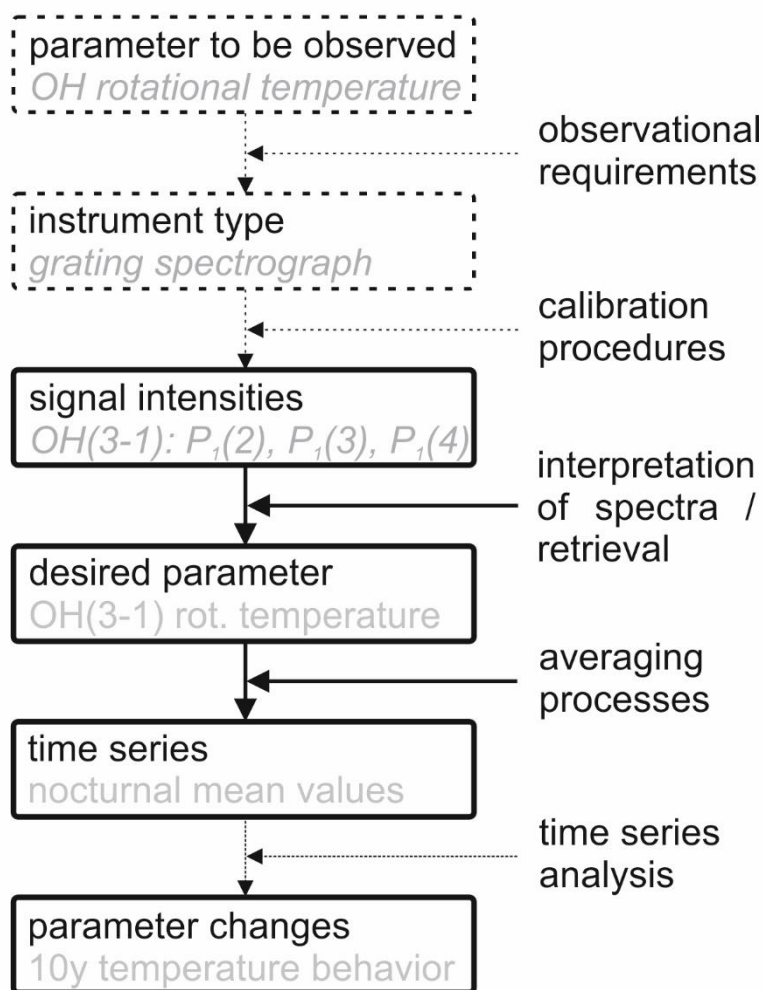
parameter to be observed
OH rotational temperature

observational requirements

instrument type
grating spectrograph

calibration procedures

signal intensities
OH(3-1): $P_1(2)$, $P_1(3)$, $P_1(4)$

interpretation of spectra / retrieval

desired parameter
OH(3-1) rot. temperature

averaging processes

time series
nocturnal mean values

time series analysis

parameter changes
10y temperature behavior